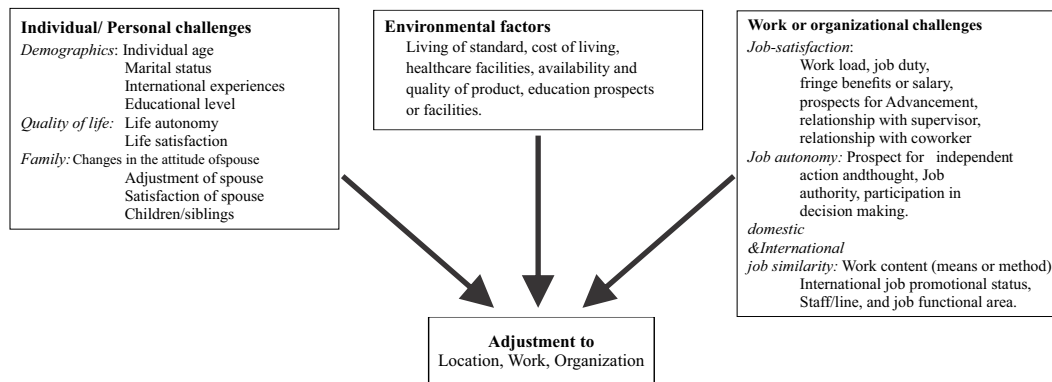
Individual/ Personal challenges
Demographics: Individual age
Marital status
International experiences
Educational level
Quality of life: Life autonomy
Life satisfaction
Family: Changes in the attitude ofspouse
Adjustment of spouse
Satisfaction of spouse
Children/siblings

Environmental factors
Living of standard, cost of living, healthcare facilities, availability and quality of product, education prospects or facilities.

Work or organizational challenges
Job-satisfaction:
Work load, job duty, fringe benefits or salary, prospects for Advancement, relationship with supervisor, relationship with coworker
Job autonomy: Prospect for independent action andthought, Job authority, participation in decision making.
domestic
&International
job similarity: Work content (means or method)
International job promotional status, Staff/line, and job functional area.

Adjustment to
Location, Work, Organization